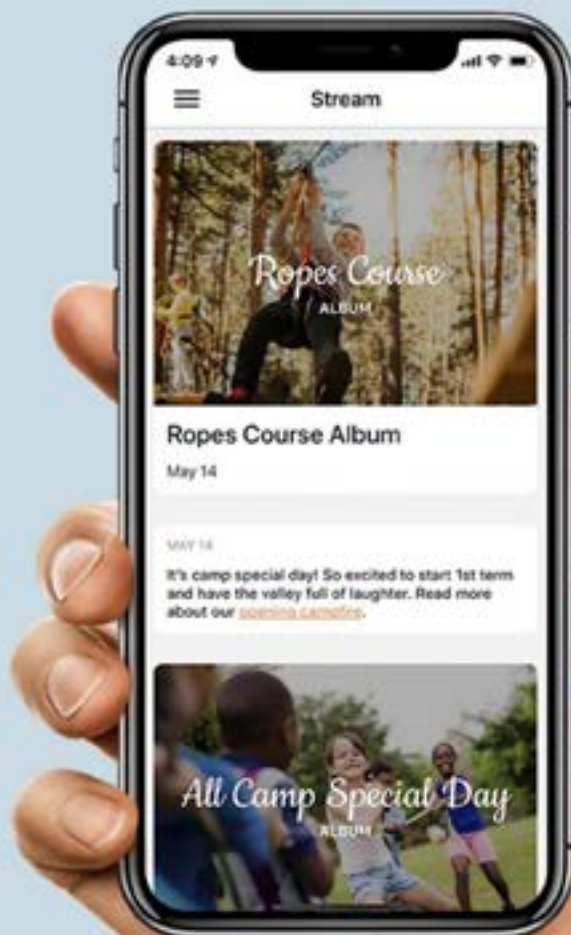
4:09

Stream

Ropes Course
ALBUM

Ropes Course Album

May 14

MAY 14

It's camp special day! So excited to start 1st term and have the valley full of laughter. Read more about our opening campfire.

All Camp Special Day
ALBUM